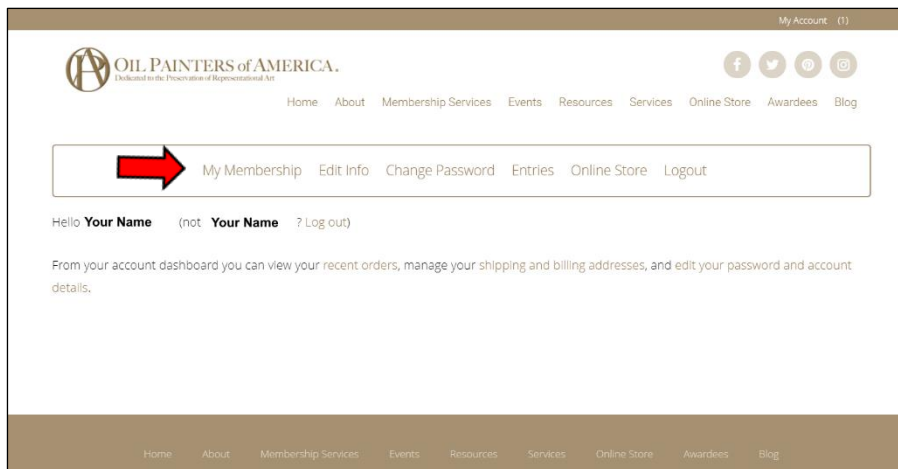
My Account (1)

OIL PAINTERS of AMERICA.
Dedicated to the Preservation of Representational Art

Home About Membership Services Events Resources Services Online Store Awardees Blog

My Membership Edit Info Change Password Entries Online Store Logout

Hello **Your Name** (not **Your Name** ? Log out)

From your account dashboard you can view your recent orders, manage your shipping and billing addresses, and edit your password and account details.

Home About Membership Services Events Resources Services Online Store Awardees Blog